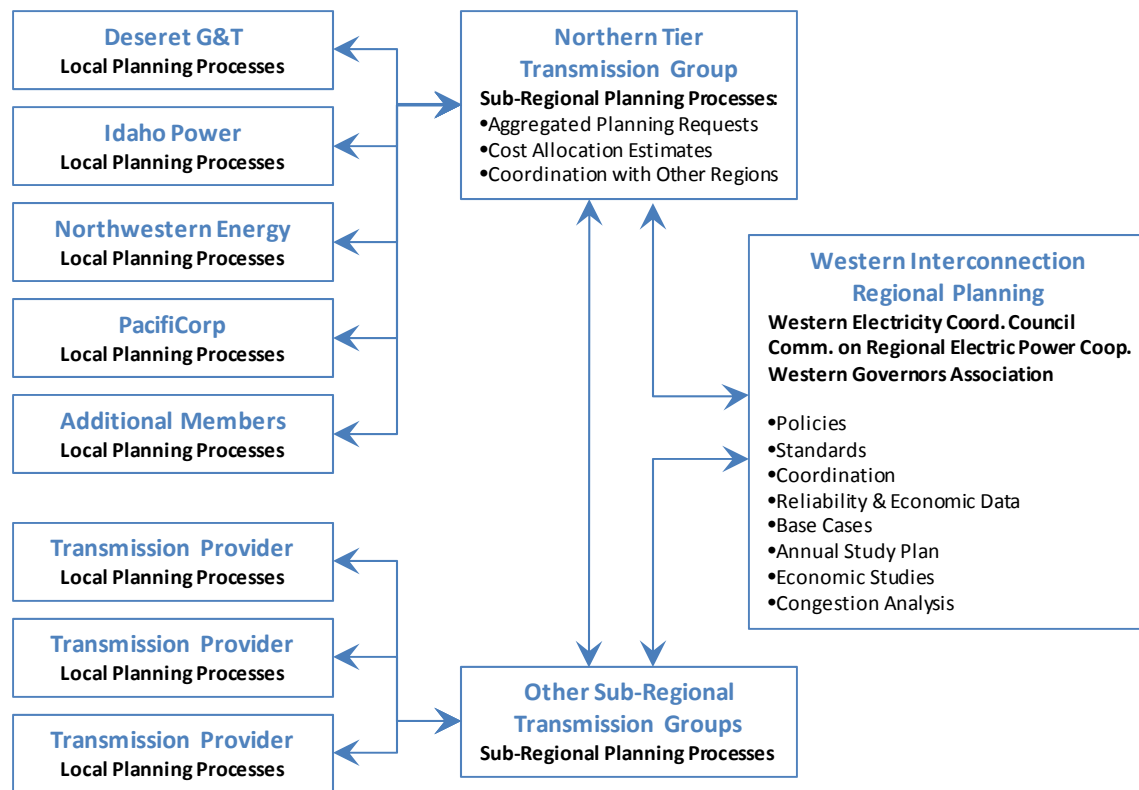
Deseret G&T
Local Planning Processes

Idaho Power
Local Planning Processes

Northwestern Energy
Local Planning Processes

PacifiCorp
Local Planning Processes

Additional Members
Local Planning Processes

Transmission Provider
Local Planning Processes

Transmission Provider
Local Planning Processes

Transmission Provider
Local Planning Processes

Northern Tier
Transmission Group
Sub-Regional Planning Processes:
•Aggregated Planning Requests
•Cost Allocation Estimates
•Coordination with Other Regions

Western Interconnection
Regional Planning
Western Electricity Coord. Council
Comm. on Regional Electric Power Coop.
Western Governors Association

•Policies
•Standards
•Coordination
•Reliability & Economic Data
•Base Cases
•Annual Study Plan
•Economic Studies
•Congestion Analysis

Other Sub-Regional
Transmission Groups
Sub-Regional Planning Processes